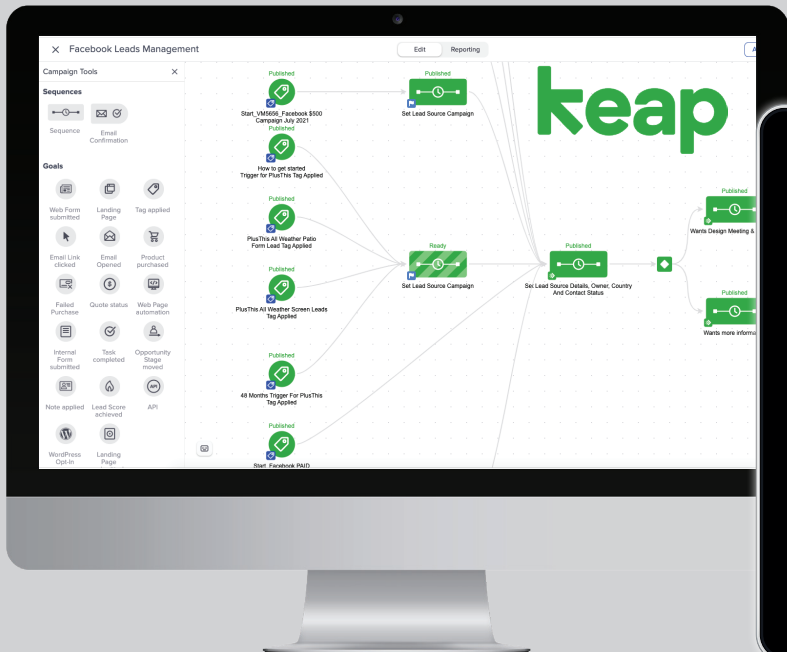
Facebook Leads Management

Edit Reporting

Campaign Tools

Sequences

Sequence

Email Confirmation

Goals

Web Form submitted

Landing Page

Tag applied

Email Link clicked

Email Opened

Product purchased

Failed Purchase

Quote status

Web Page automation

Internal Form submitted

Task completed

Opportunity Stage moved

Note applied

Lead Score achieved

API

WordPress Opt-In

Landing Page

keap

Published

Start_VM5656_Facebook $500 Campaign July 2021

Published

How to get started Trigger for PlusThis Tag Applied

Published

PlusThis All Weather Patio Form Lead Tag Applied

Published

PlusThis All Weather Screen Leads Tag Applied

Published

48 Months Trigger For PlusThis Tag Applied

Published

Start_Facebook PAID

Published

Set Lead Source Campaign

Ready

Set Lead Source Campaign

Published

Set Lead Source Details, Owner, Country And Contact Status

Published

Wants Design Meeting &

Published

Wants more informa